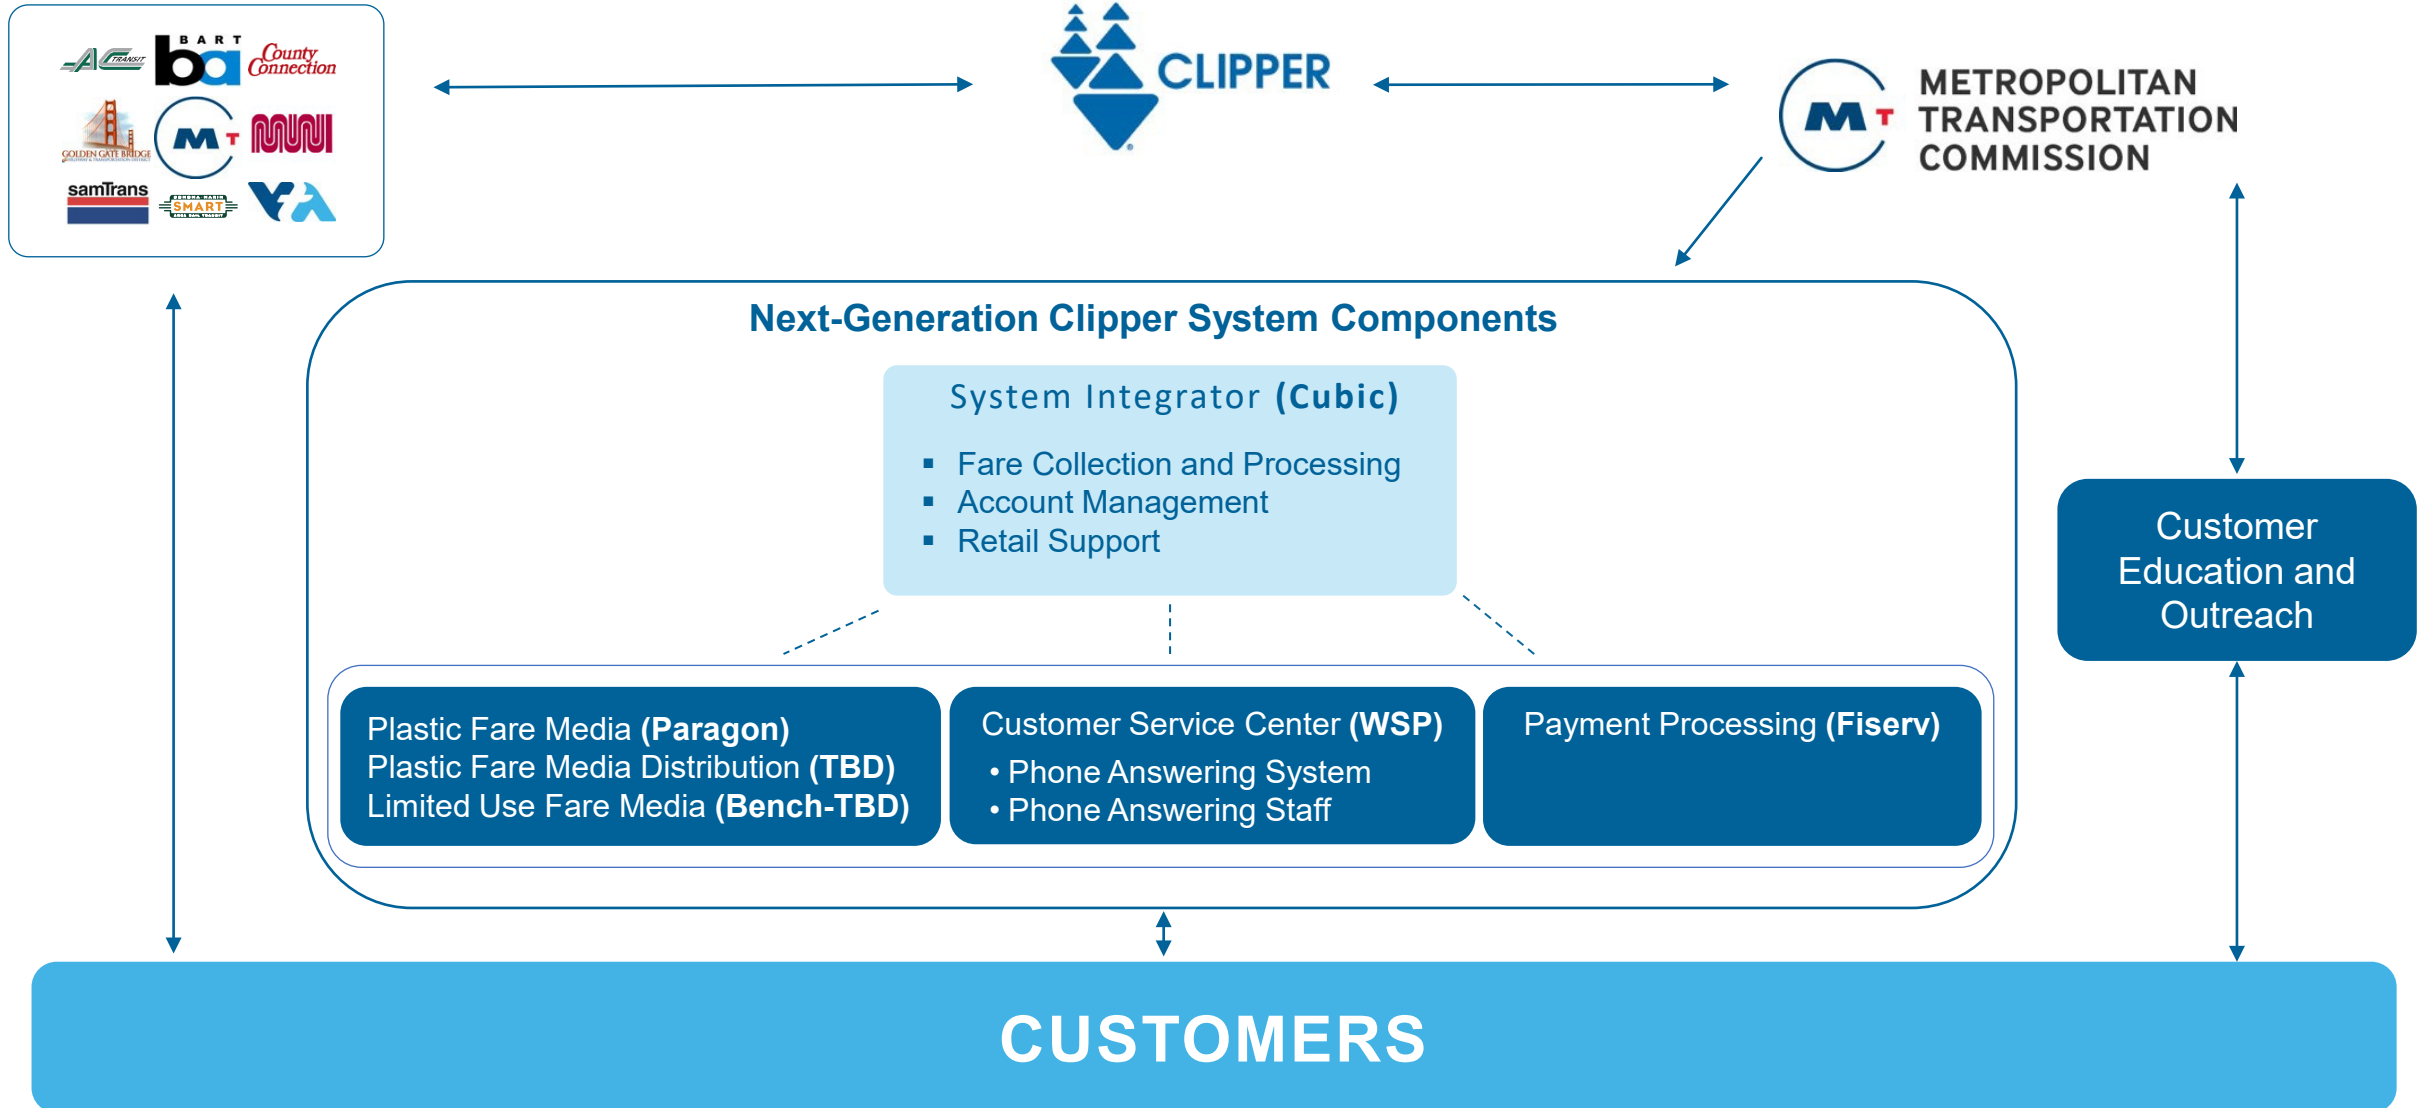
AC TRANSIT B A R T ba County Connection
GOLDEN GATE BRIDGE MT muni
samTrans SMART VTA

CLIPPER

MT METROPOLITAN TRANSPORTATION COMMISSION

Next-Generation Clipper System Components

System Integrator **(Cubic)**

- Fare Collection and Processing
- Account Management
- Retail Support

Plastic Fare Media **(Paragon)**
Plastic Fare Media Distribution **(TBD)**
Limited Use Fare Media **(Bench-TBD)**

Customer Service Center **(WSP)**
• Phone Answering System
• Phone Answering Staff

Payment Processing **(Fiserv)**

Customer Education and Outreach

CUSTOMERS